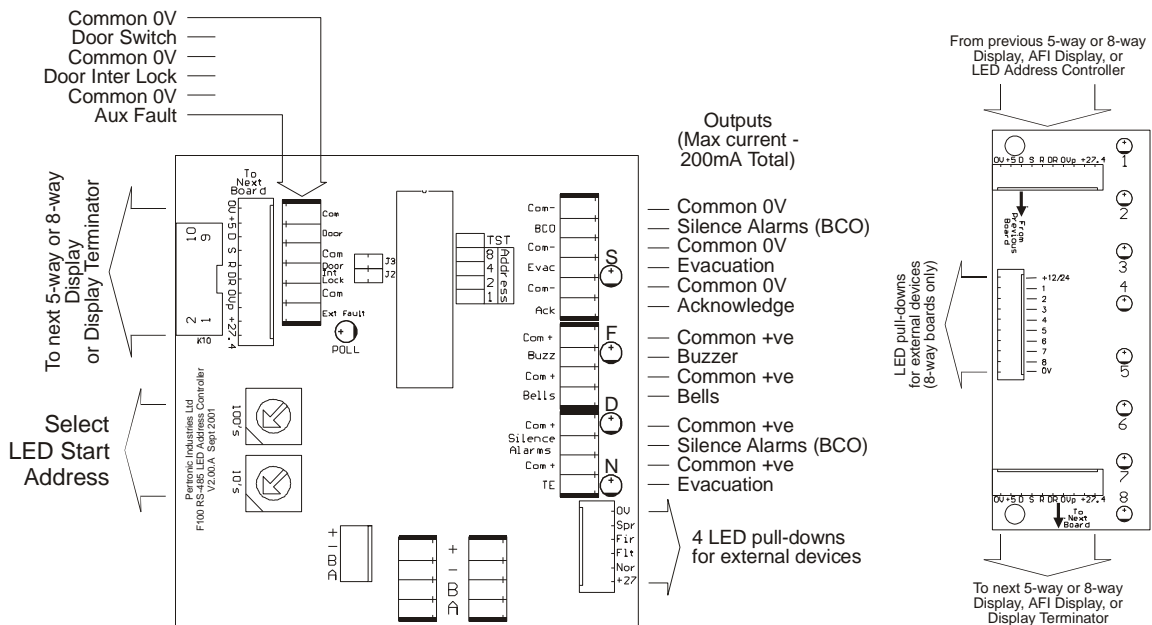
Common 0V
Door Switch
Common 0V
Door Inter Lock
Common 0V
Aux Fault

To next 5-way or 8-way Display or Display Terminator

To Next Board

0V +5 D S R DR 0Vp +27.4

10 9

2 1

K10

Com
Door
Com
Door Int Lock
Com
Ext Fault

POLL

J3
J2

TST
8
4
2
1
Address

Outputs (Max current - 200mA Total)

Com-
BCO
Com-
Evac
Com-
Ack

S

Common 0V
Silence Alarms (BCO)
Common 0V
Evacuation
Common 0V
Acknowledge

Com +
Buzz
Com +
Bells

F

Common +ve
Buzzer
Common +ve
Bells

Com +
Silence Alarms
Com +
TE

D

N

Common +ve
Silence Alarms (BCO)
Common +ve
Evacuation

Select LED Start Address

100's
10's

Pertronic Industries Ltd
F100 RS-485 LED Address Controller
V2.00.A Sept 2001

+
-
B
A

+
-
B
A

0V
Spr
Fir
Flt
Nor
+27

4 LED pull-downs for external devices

From previous 5-way or 8-way Display, AFI Display, or LED Address Controller

0V +5 D S R DR 0Vp +27.4

From Previous Board

1
2
3
4
5
6
7
8

LED pull-downs for external devices (8-way boards only)

+12/24
1
2
3
4
5
6
7
8
0V

0V +5 D S R DR 0Vp +27.4

To Next Board

To next 5-way or 8-way Display, AFI Display, or Display Terminator